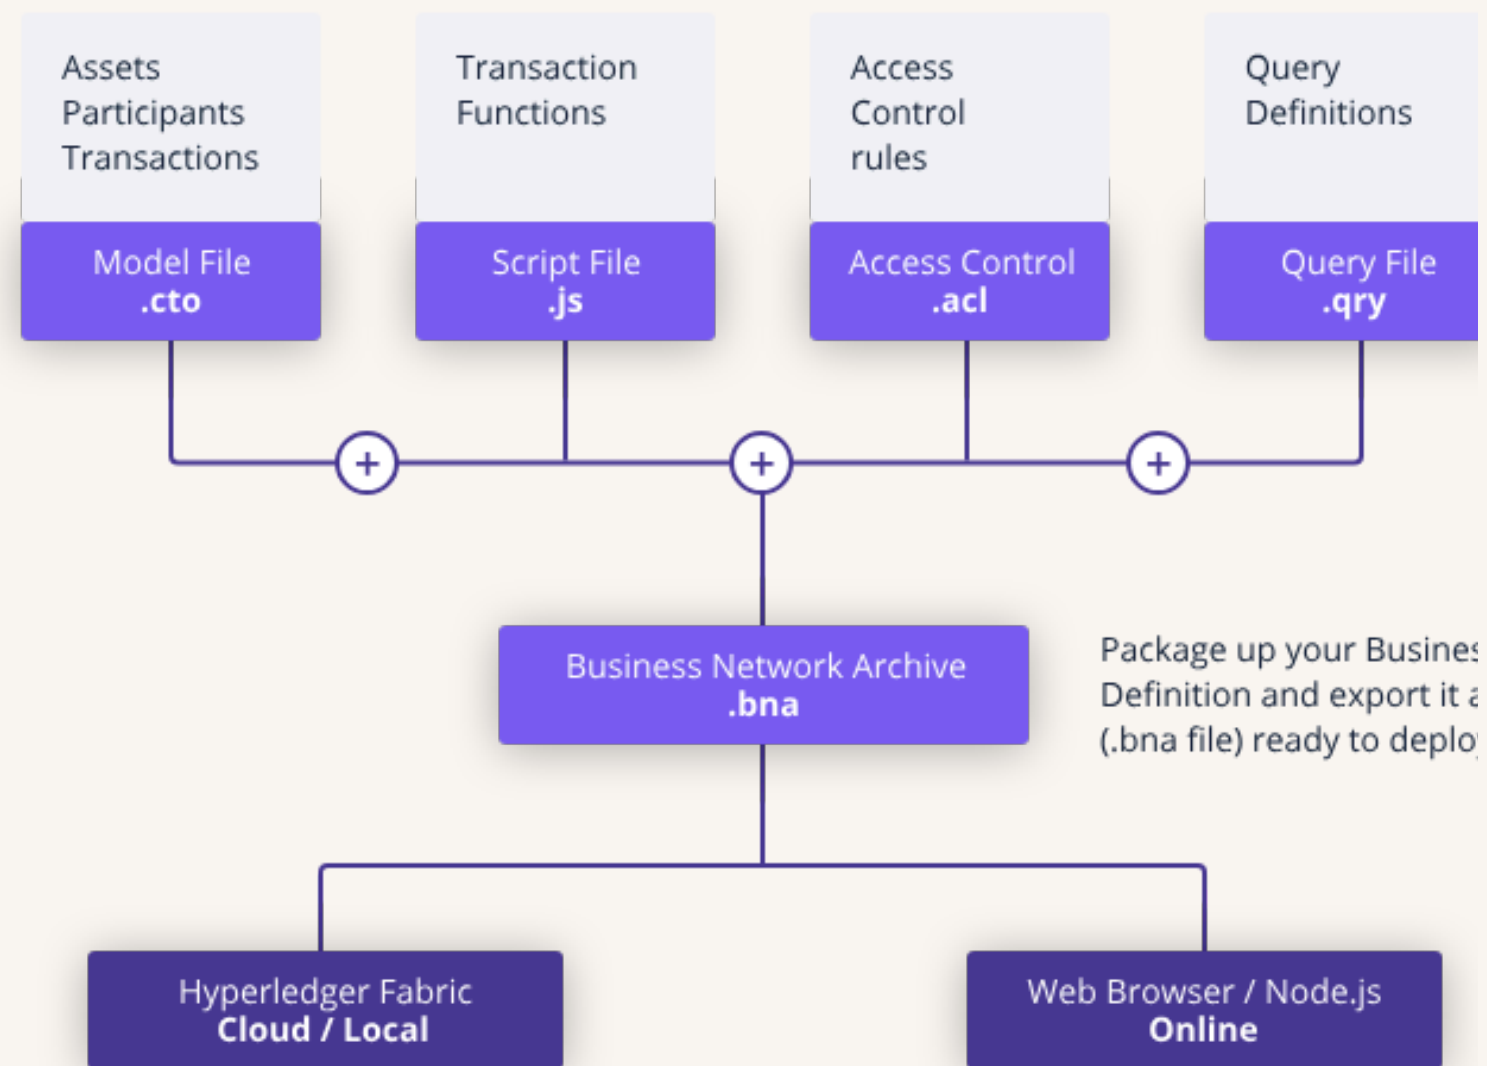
Assets
Participants
Transactions

Model File
.cto

Transaction
Functions

Script File
.js

Access
Control
rules

Access Control
.acl

Query
Definitions

Query File
.qry

+

+

+

Business Network Archive
.bna

Package up your Busines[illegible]
Definition and export it a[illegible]
(.bna file) ready to deplo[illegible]

Hyperledger Fabric
Cloud / Local

Web Browser / Node.js
Online